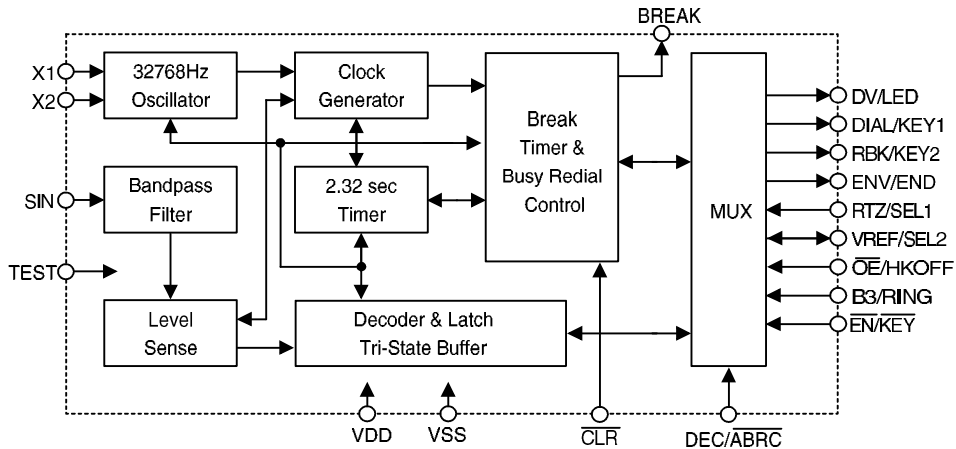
BREAK

X1
X2
32768Hz Oscillator
Clock Generator
Break Timer & Busy Redial Control
MUX
DV/LED
DIAL/KEY1
RBK/KEY2
ENV/END
RTZ/SEL1
VREF/SEL2
$\overline{OE}$/HKOFF
B3/RING
$\overline{EN}/\overline{KEY}$
SIN
Bandpass Filter
2.32 sec Timer
TEST
Level Sense
Decoder & Latch Tri-State Buffer
VDD
VSS
$\overline{CLR}$
DEC/$\overline{ABRC}$